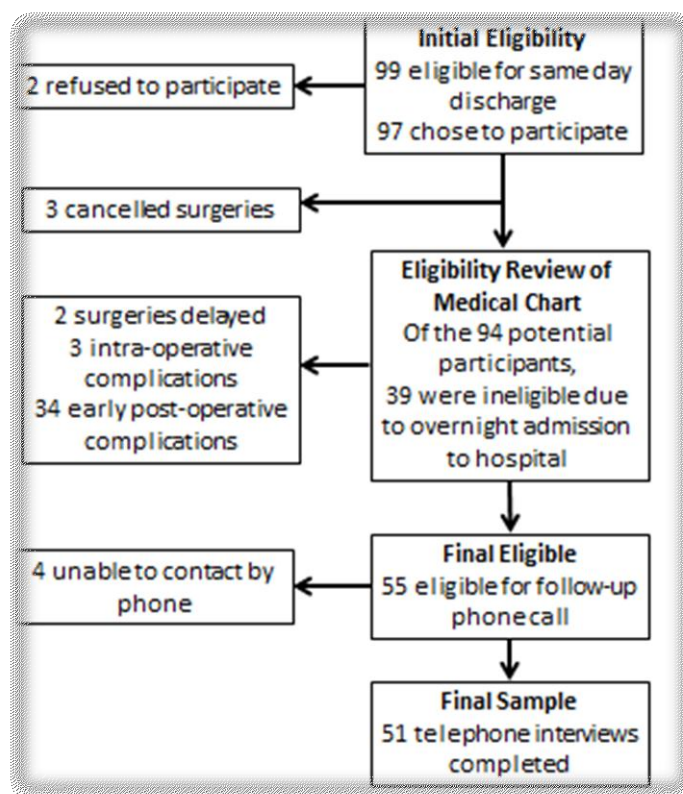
Initial Eligibility
99 eligible for same day discharge
97 chose to participate

2 refused to participate

3 cancelled surgeries

Eligibility Review of Medical Chart
Of the 94 potential participants,
39 were ineligible due to overnight admission to hospital

2 surgeries delayed
3 intra-operative complications
34 early post-operative complications

Final Eligible
55 eligible for follow-up phone call

4 unable to contact by phone

Final Sample
51 telephone interviews completed